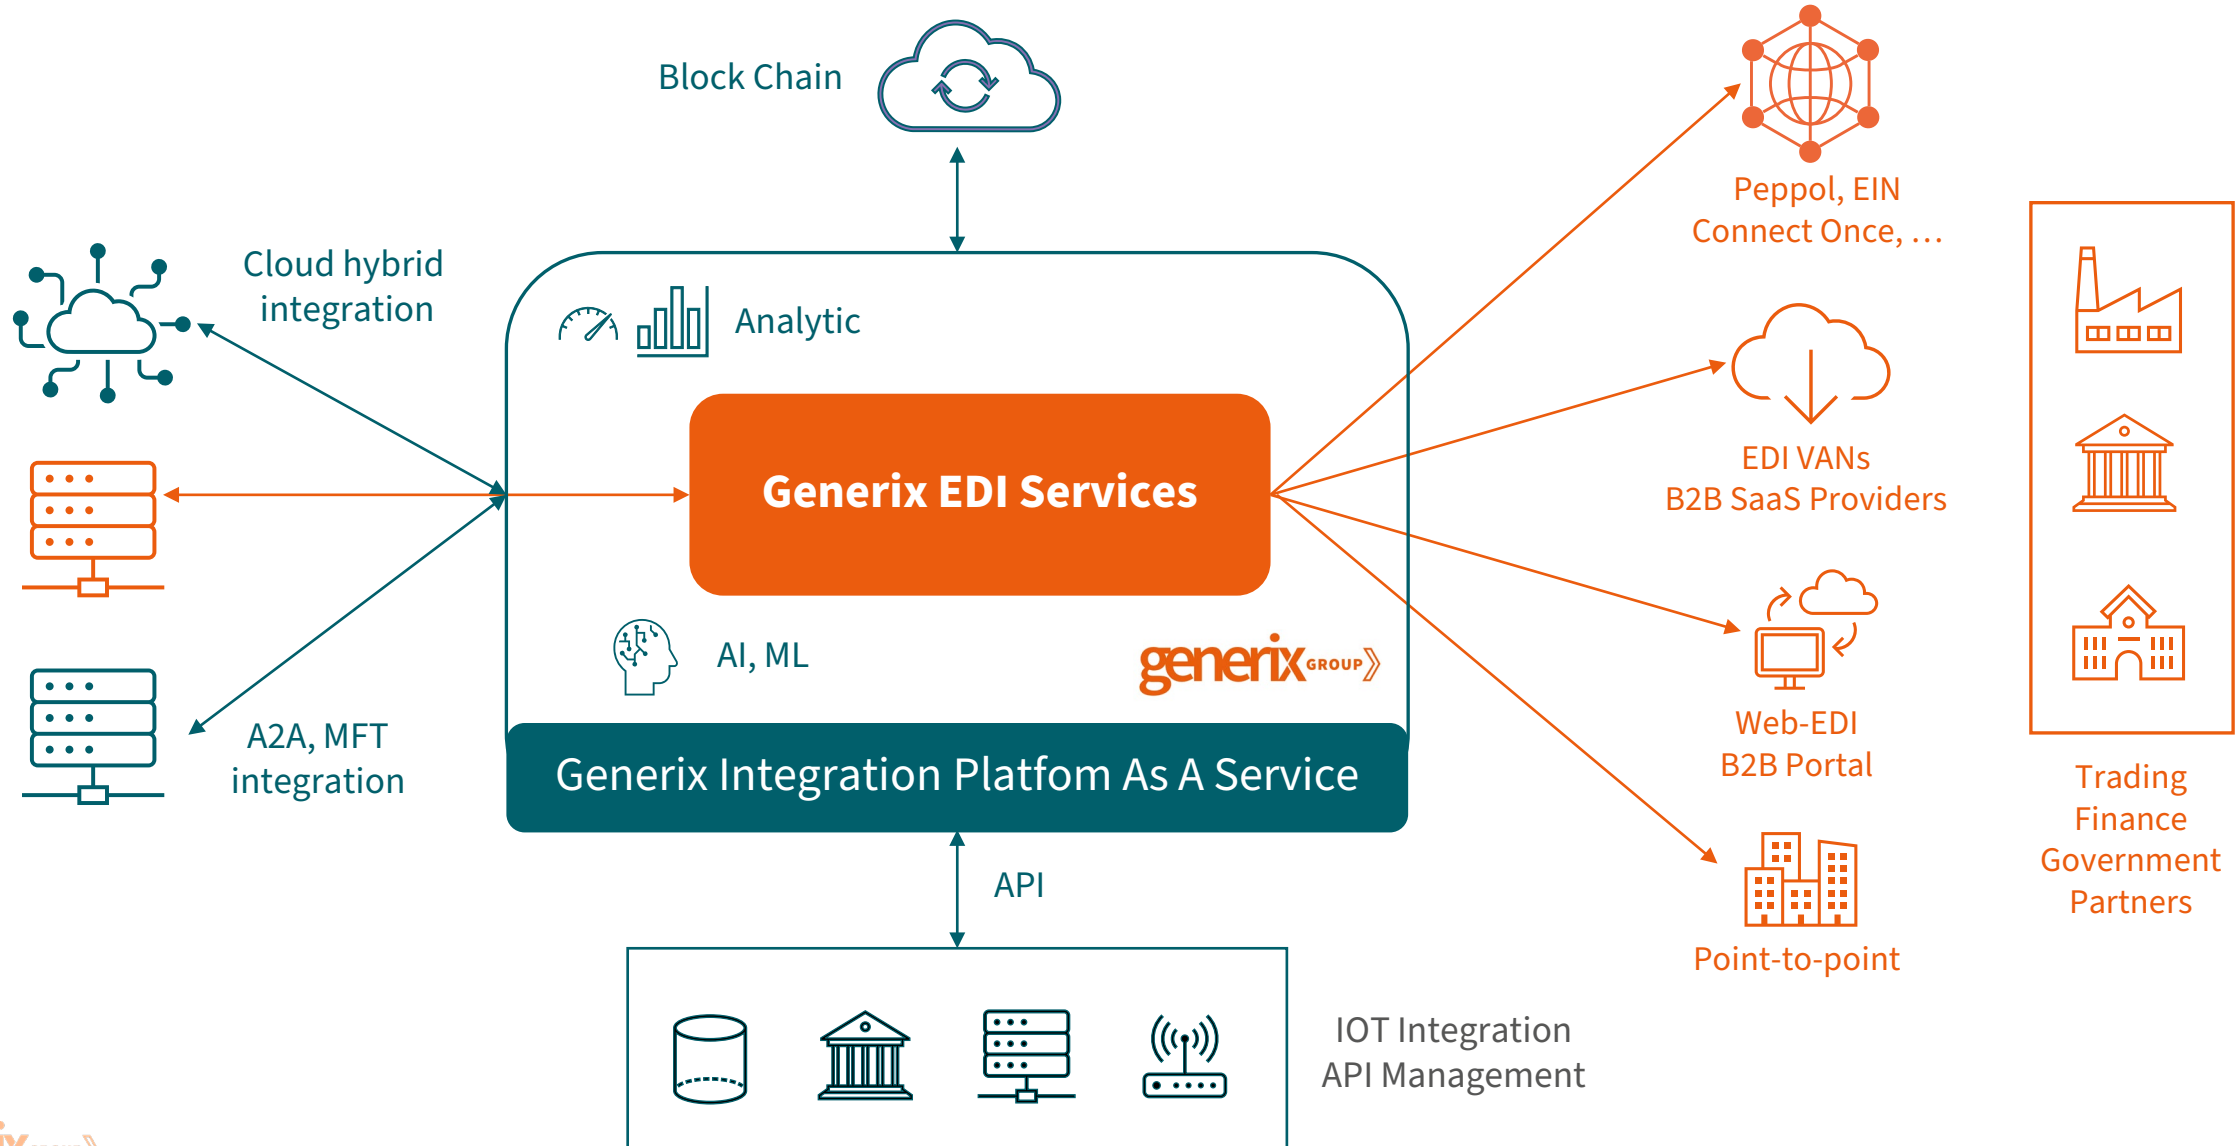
Block Chain

Cloud hybrid integration

Analytic

Generix EDI Services

AI, ML

generix GROUP

Generix Integration Platfom As A Service

A2A, MFT integration

API

IOT Integration
API Management

Peppol, EIN
Connect Once, …

EDI VANs
B2B SaaS Providers

Web-EDI
B2B Portal

Point-to-point

Trading
Finance
Government
Partners